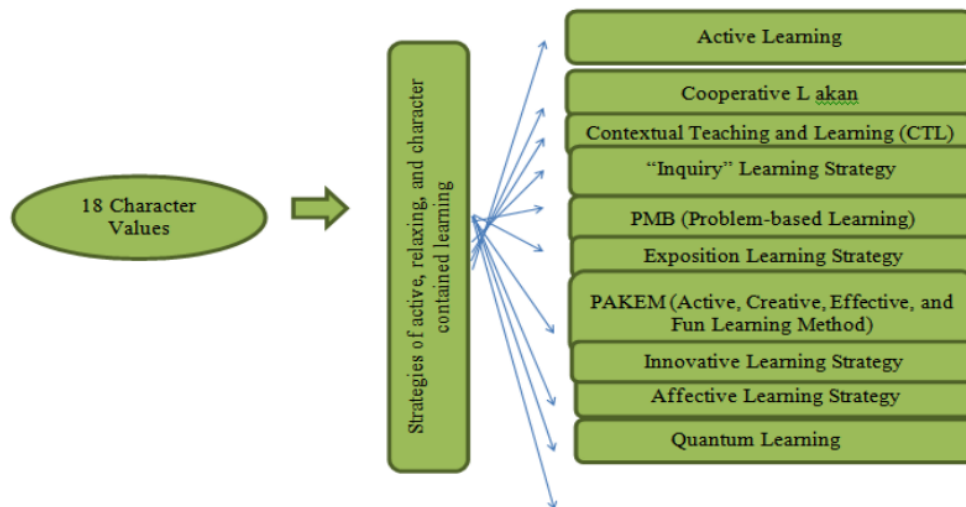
18 Character Values

Strategies of active, relaxing, and character contained learning

Active Learning

Cooperative L akan

Contextual Teaching and Learning (CTL)

"Inquiry" Learning Strategy

PMB (Problem-based Learning)

Exposition Learning Strategy

PAKEM (Active, Creative, Effective, and Fun Learning Method)

Innovative Learning Strategy

Affective Learning Strategy

Quantum Learning